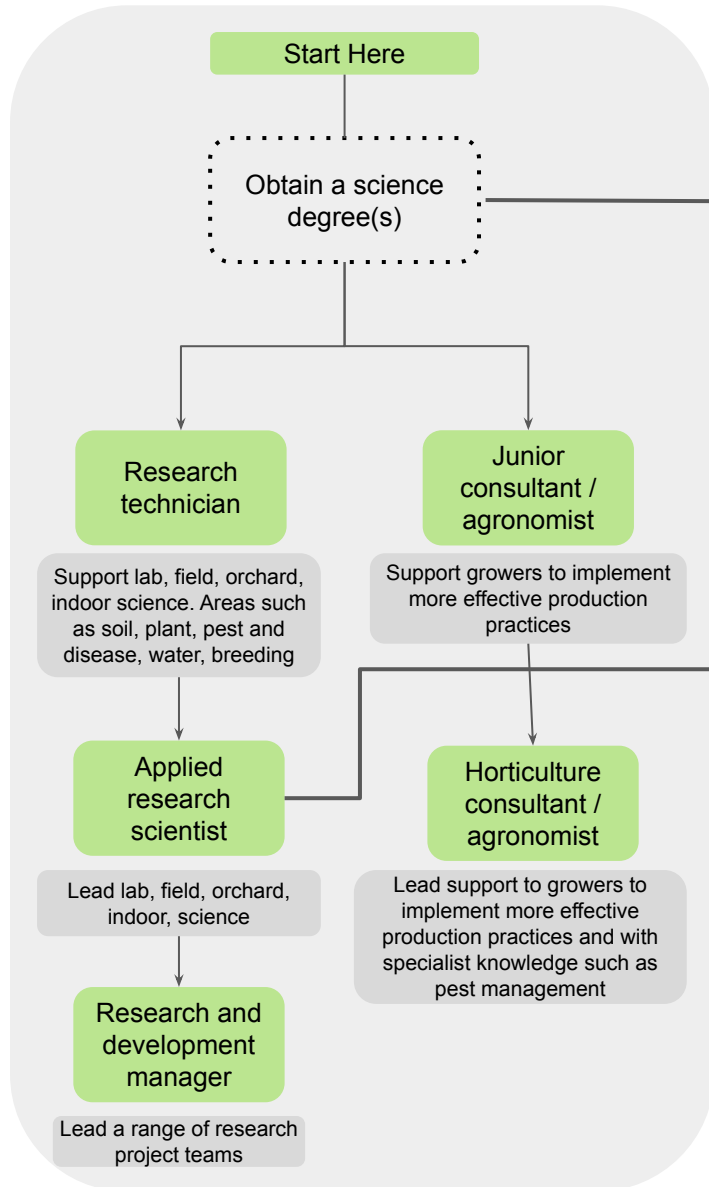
Start Here

Obtain a science degree(s)

Research technician

Support lab, field, orchard, indoor science. Areas such as soil, plant, pest and disease, water, breeding

Junior consultant / agronomist

Support growers to implement more effective production practices

Applied research scientist

Lead lab, field, orchard, indoor, science

Horticulture consultant / agronomist

Lead support to growers to implement more effective production practices and with specialist knowledge such as pest management

Research and development manager

Lead a range of research project teams